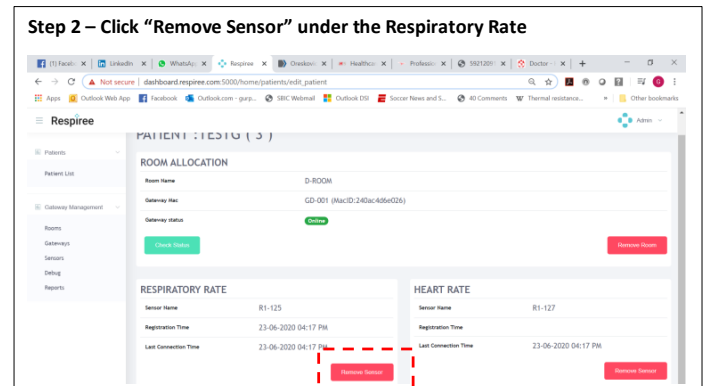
Step 2 – Click "Remove Sensor" under the Respiratory Rate

(1) Faceb | LinkedIn | WhatsAp | Respiree | Onesky | Healthca | Professi | 592120 | Doctor | +

Not secure | dashboard.respiree.com:5000/home/patients/edit_patient

Apps | Outlook Web App | Facebook | Outlook.com - gurp... | SBC Webmail | Outlook DSI | Soccer News and S... | 40 Comments | Thermal resistance... | » | Other bookmarks

Respiree

Admin

PATIENT : TESTG ( 3 )

Patients

Patient List

Gateway Management

Rooms

Gateways

Sensors

Debug

Reports

ROOM ALLOCATION

| Room Name | D-ROOM |
|---|---|
| Gateway Mac | GD-001 (MacID:240ac4d6e026) |
| Gateway status | Online |

Check Status

Remove Room

RESPIRATORY RATE

| Sensor Name | R1-125 |
|---|---|
| Registration Time | 23-06-2020 04:17 PM |
| Last Connection Time | 23-06-2020 04:17 PM |

Remove Sensor

HEART RATE

| Sensor Name | R1-127 |
|---|---|
| Registration Time | |
| Last Connection Time | 23-06-2020 04:17 PM |

Remove Sensor